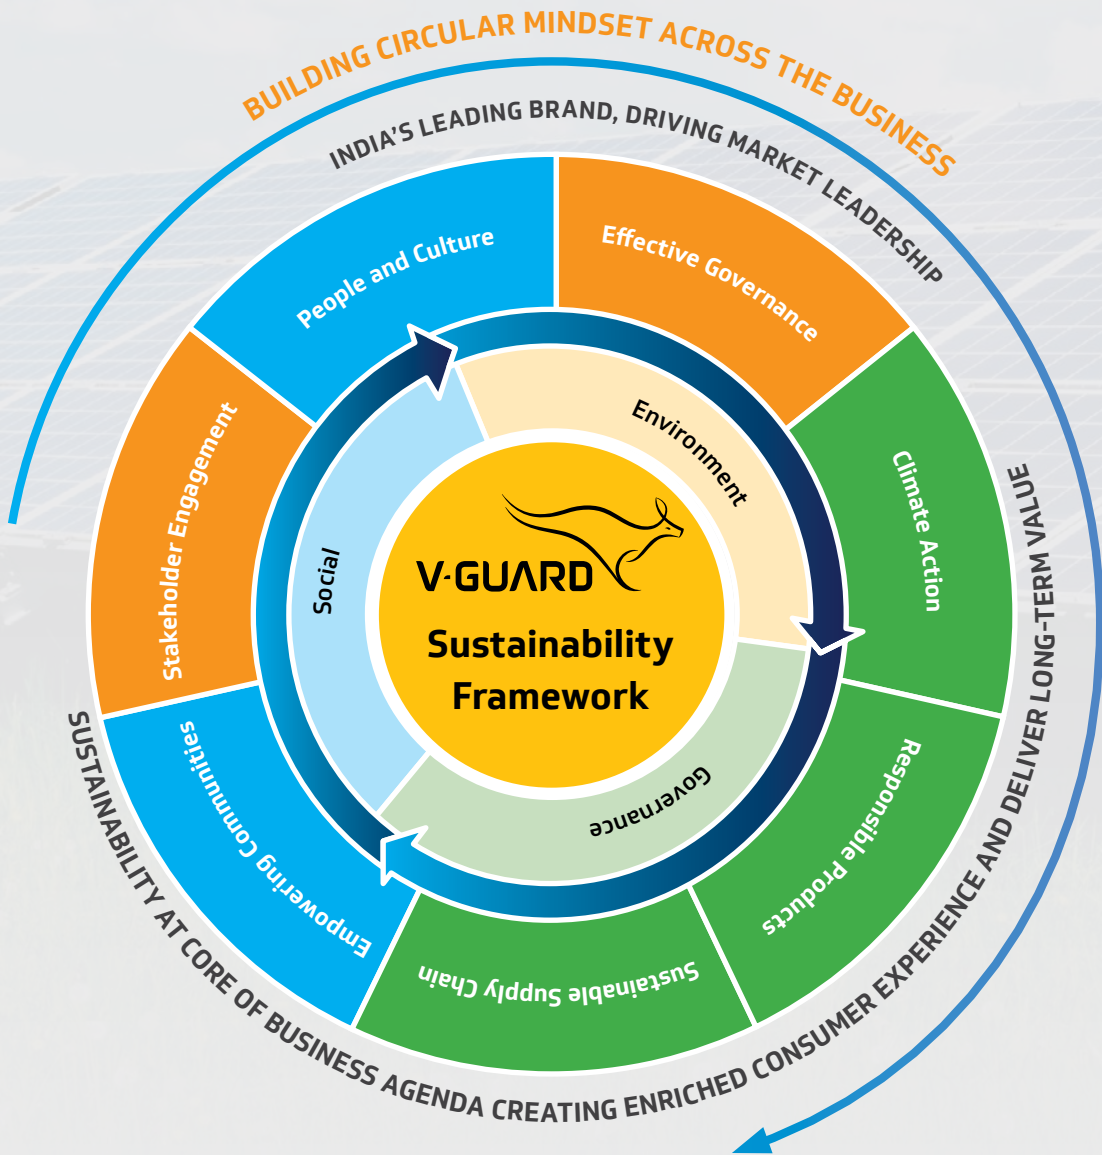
BUILDING CIRCULAR MINDSET ACROSS THE BUSINESS

INDIA'S LEADING BRAND, DRIVING MARKET LEADERSHIP

People and Culture

Effective Governance

Climate Action

Responsible Products

Sustainable Supply Chain

Empowering Communities

Stakeholder Engagement

Environment

Governance

Social

V-GUARD

Sustainability Framework

SUSTAINABILITY AT CORE OF BUSINESS AGENDA CREATING ENRICHED CONSUMER EXPERIENCE AND DELIVER LONG-TERM VALUE